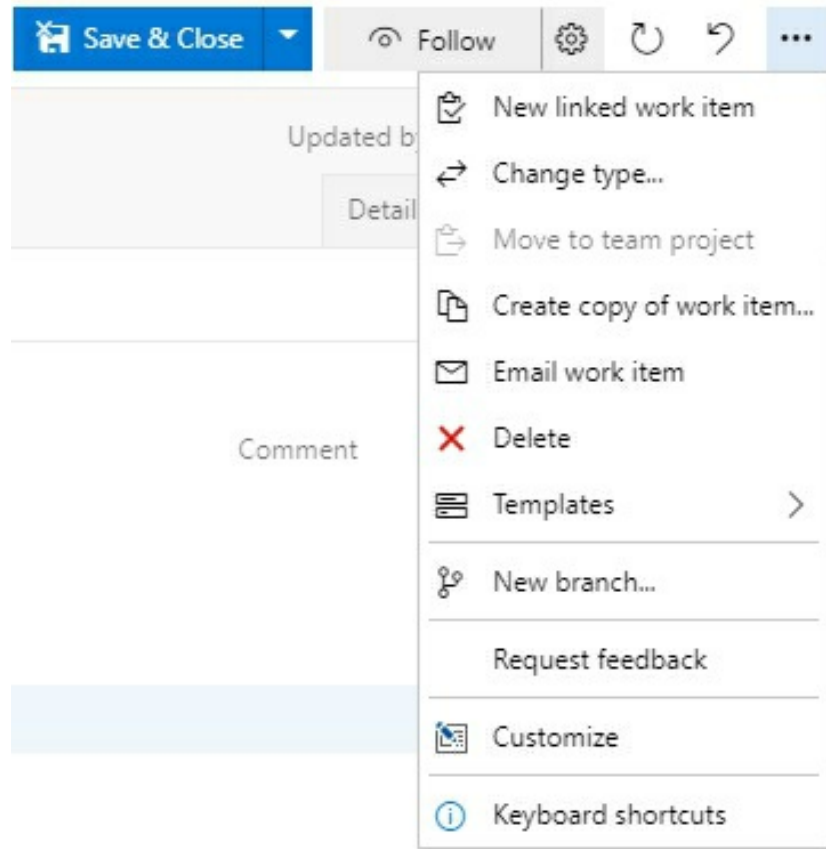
Save & Close

Follow

...

Updated b

Detail

Comment

New linked work item

Change type...

Move to team project

Create copy of work item...

Email work item

Delete

Templates

New branch...

Request feedback

Customize

Keyboard shortcuts